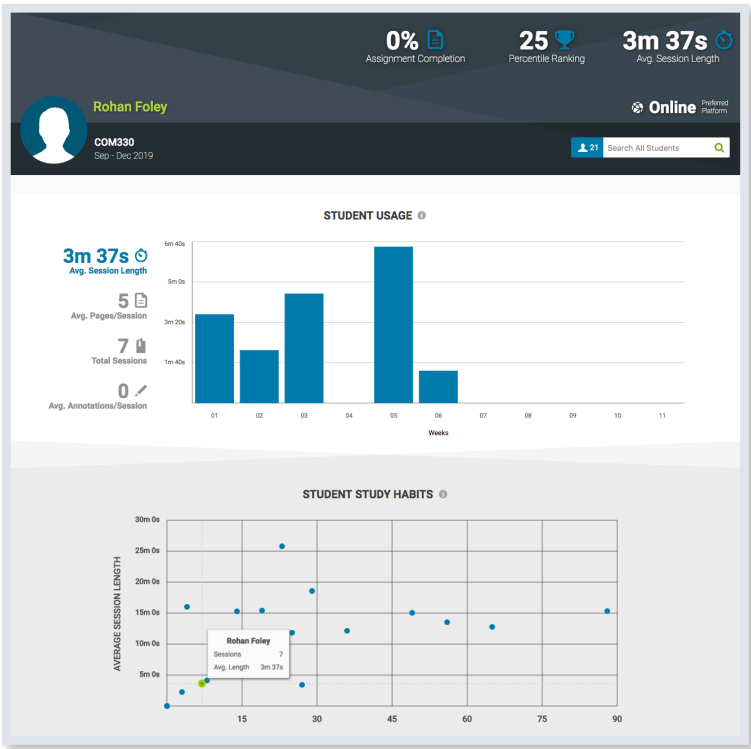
0% Assignment Completion

25 Percentile Ranking

3m 37s Avg. Session Length

Rohan Foley

Online Preferred Platform

COM330
Sep - Dec 2019

21 Search All Students

STUDENT USAGE

3m 37s
Avg. Session Length

5
Avg. Pages/Session

7
Total Sessions

0
Avg. Annotations/Session

6m 40s
5m 0s
3m 20s
1m 40s

01 02 03 04 05 06 07 08 09 10 11

Weeks

STUDENT STUDY HABITS

AVERAGE SESSION LENGTH

30m 0s
25m 0s
20m 0s
15m 0s
10m 0s
5m 0s

15 30 45 60 75 90

Rohan Foley
Sessions 7
Avg. Length 3m 37s